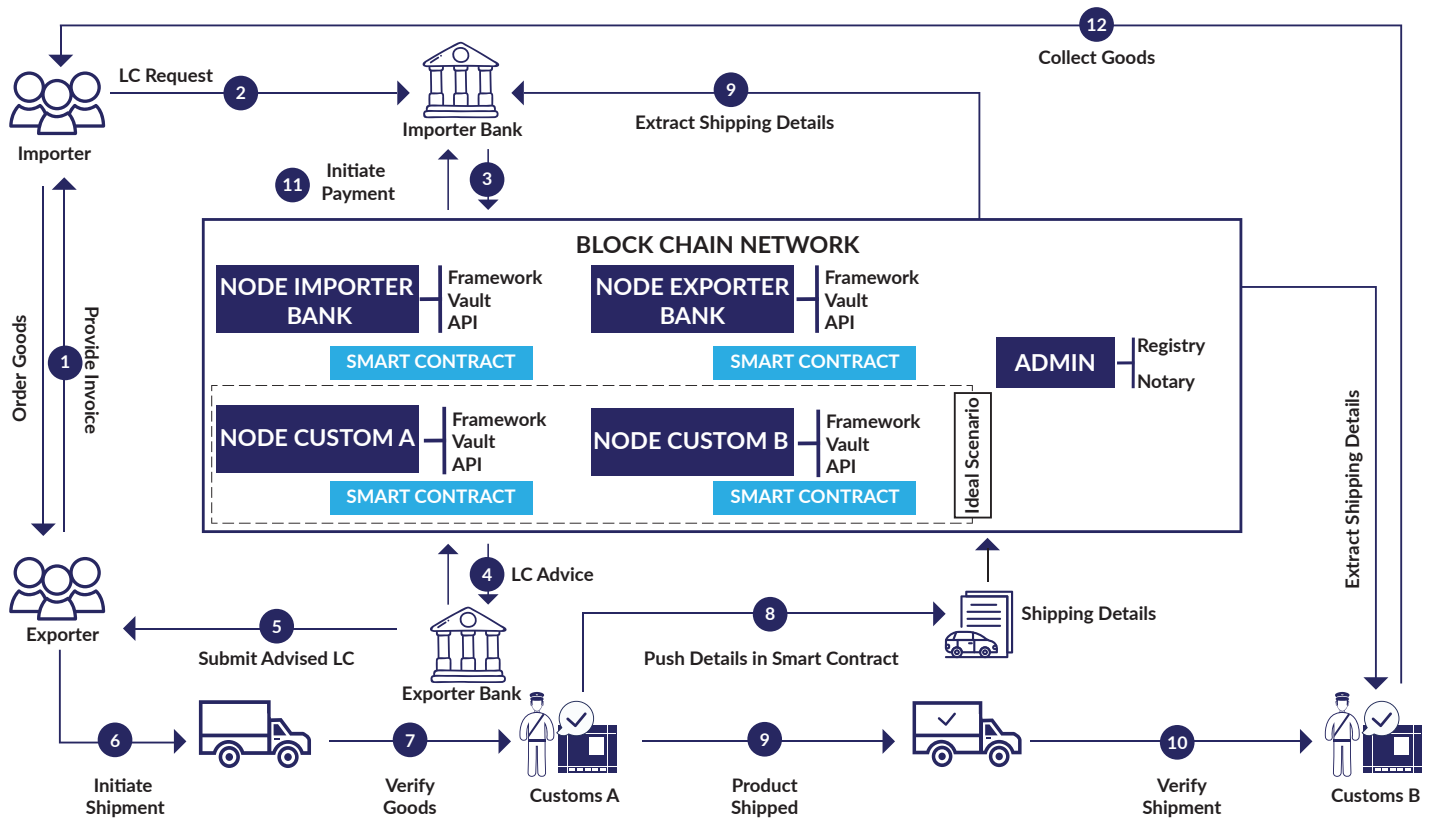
12
Collect Goods

Importer

LC Request
2

Importer Bank

9
Extract Shipping Details

11
Initiate Payment

3

Order Goods
1
Provide Invoice

BLOCK CHAIN NETWORK

NODE IMPORTER BANK
Framework
Vault
API
SMART CONTRACT

NODE EXPORTER BANK
Framework
Vault
API
SMART CONTRACT

ADMIN
Registry
Notary

NODE CUSTOM A
Framework
Vault
API
SMART CONTRACT

NODE CUSTOM B
Framework
Vault
API
SMART CONTRACT

Ideal Scenario

Extract Shipping Details

Exporter

4
LC Advice

5
Submit Advised LC

Exporter Bank

8
Push Details in Smart Contract

Shipping Details

6
Initiate Shipment

7
Verify Goods

Customs A

9
Product Shipped

10
Verify Shipment

Customs B